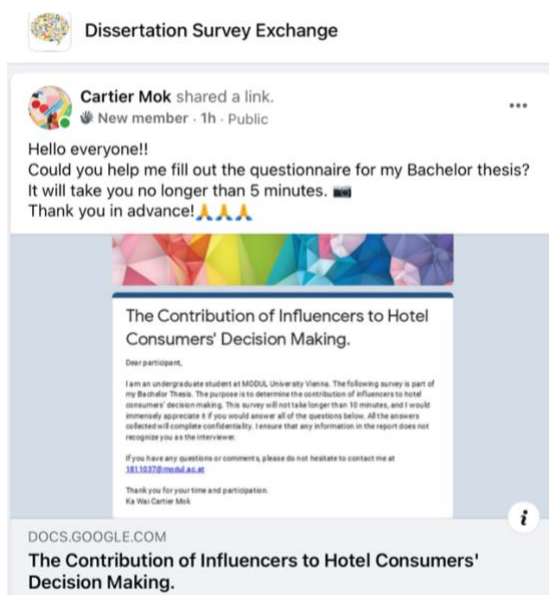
Dissertation Survey Exchange

Cartier Mok shared a link.
New member · 1h · Public

Hello everyone!!
Could you help me fill out the questionnaire for my Bachelor thesis?
It will take you no longer than 5 minutes. 📷
Thank you in advance!🙏🙏🙏

The Contribution of Influencers to Hotel Consumers' Decision Making.

Dear participant,

I am an undergraduate student at MODUL University Vienna. The following survey is part of my Bachelor Thesis. The purpose is to determine the contribution of influencers to hotel consumers' decision making. This survey will not take longer than 10 minutes, and I would immensely appreciate it if you would answer all of the questions below. All the answers collected will complete confidentiality. I ensure that any information in the report does not recognize you as the interviewer.

If you have any questions or comments, please do not hesitate to contact me at 1811037@modul.ac.at

Thank you for your time and participation.
Ka Wai Cartier Mok

DOCS.GOOGLE.COM
The Contribution of Influencers to Hotel Consumers' Decision Making.